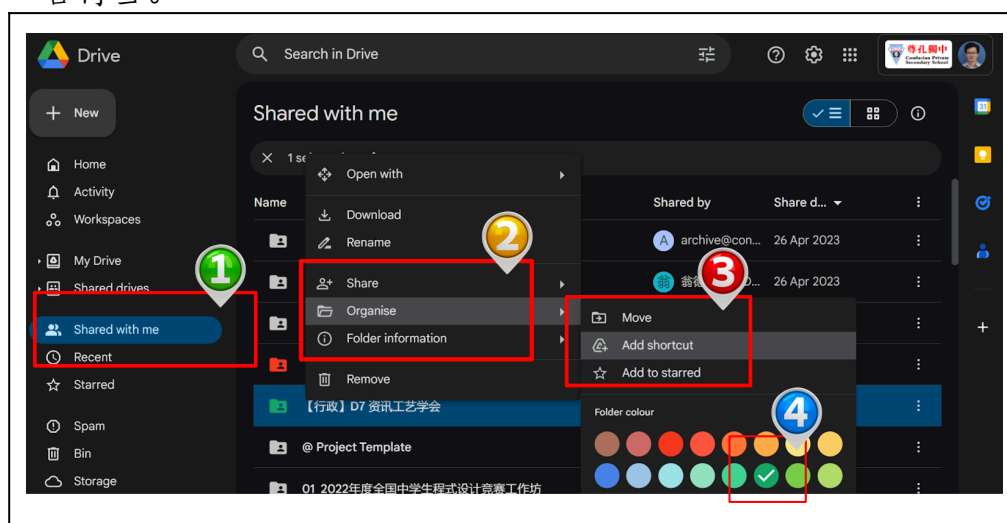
Drive

Search in Drive

尊孔獨中 Confucian Private Secondary School

New

Home

Activity

Workspaces

My Drive

Shared drives

Shared with me

Recent

Starred

Spam

Bin

Storage

Shared with me

1 se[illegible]

Name

Open with

Download

Rename

Share

Organise

Folder information

Remove

Shared by

Share d...

archive@con...

26 Apr 2023

翁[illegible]

26 Apr 2023

Move

Add shortcut

Add to starred

Folder colour

【行政】D7 资讯工艺学会

@ Project Template

01_2022年度全国中学生程式设计竞赛工作坊

1

2

3

4